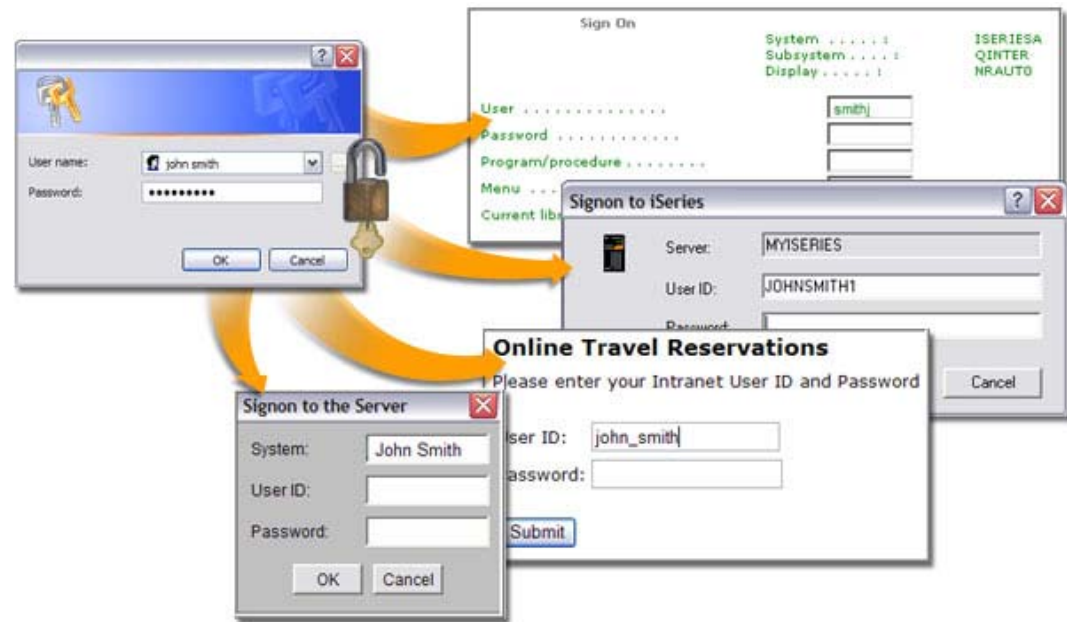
?

User name: john smith

Password: ••••••••••

OK Cancel

Sign On

System . . . . . : ISERIESA
Subsystem . . . . : QINTER
Display . . . . . : NRAUTO

User . . . . . . . . . . . . . . smithj
Password . . . . . . . . . . . .
Program/procedure . . . . . . . .
Menu . . . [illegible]
Current lib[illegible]

Signon to iSeries ?

Server: MYISERIES

User ID: JOHNSMITH1

Password:

Cancel

Online Travel Reservations

Please enter your Intranet User ID and Password

User ID: john_smith

Password:

Submit

Signon to the Server

System: John Smith

User ID:

Password:

OK Cancel